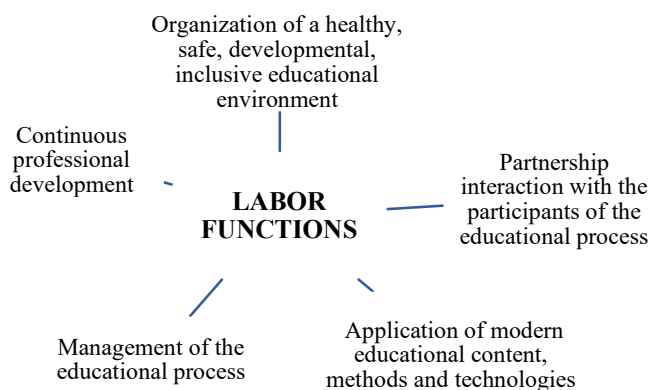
Organization of a healthy, safe, developmental, inclusive educational environment

Continuous professional development

LABOR FUNCTIONS

Partnership interaction with the participants of the educational process

Management of the educational process

Application of modern educational content, methods and technologies